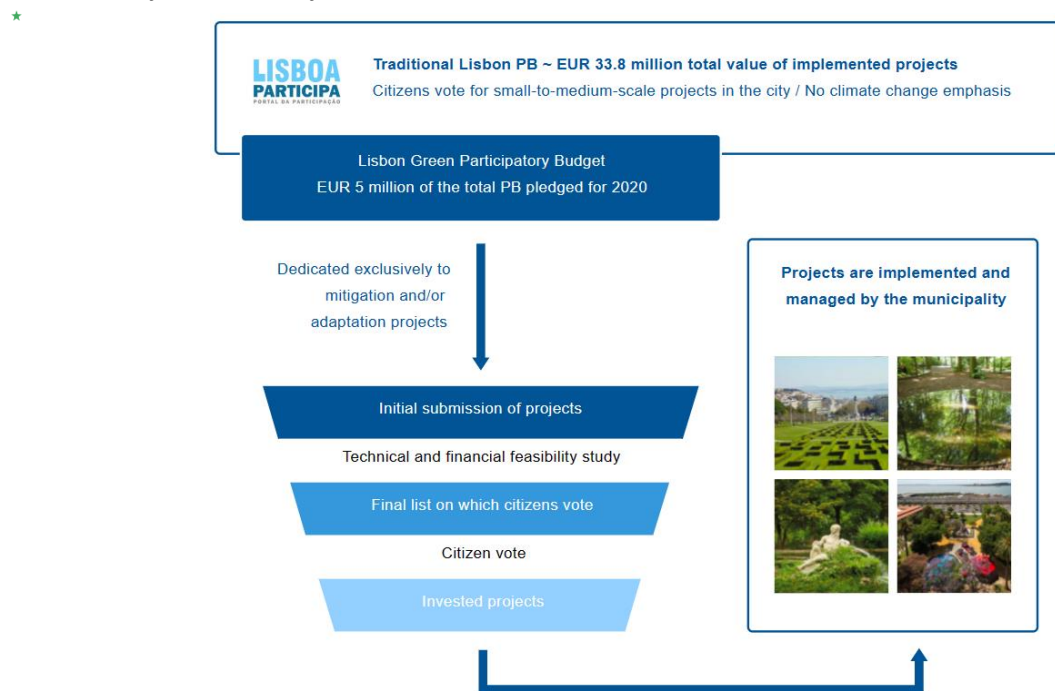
LISBOA PARTICIPA
PORTAL DA PARTICIPAÇÃO

Traditional Lisbon PB ~ EUR 33.8 million total value of implemented projects
Citizens vote for small-to-medium-scale projects in the city / No climate change emphasis

Lisbon Green Participatory Budget
EUR 5 million of the total PB pledged for 2020

Dedicated exclusively to mitigation and/or adaptation projects

Initial submission of projects

Technical and financial feasibility study

Final list on which citizens vote

Citizen vote

Invested projects

Projects are implemented and managed by the municipality